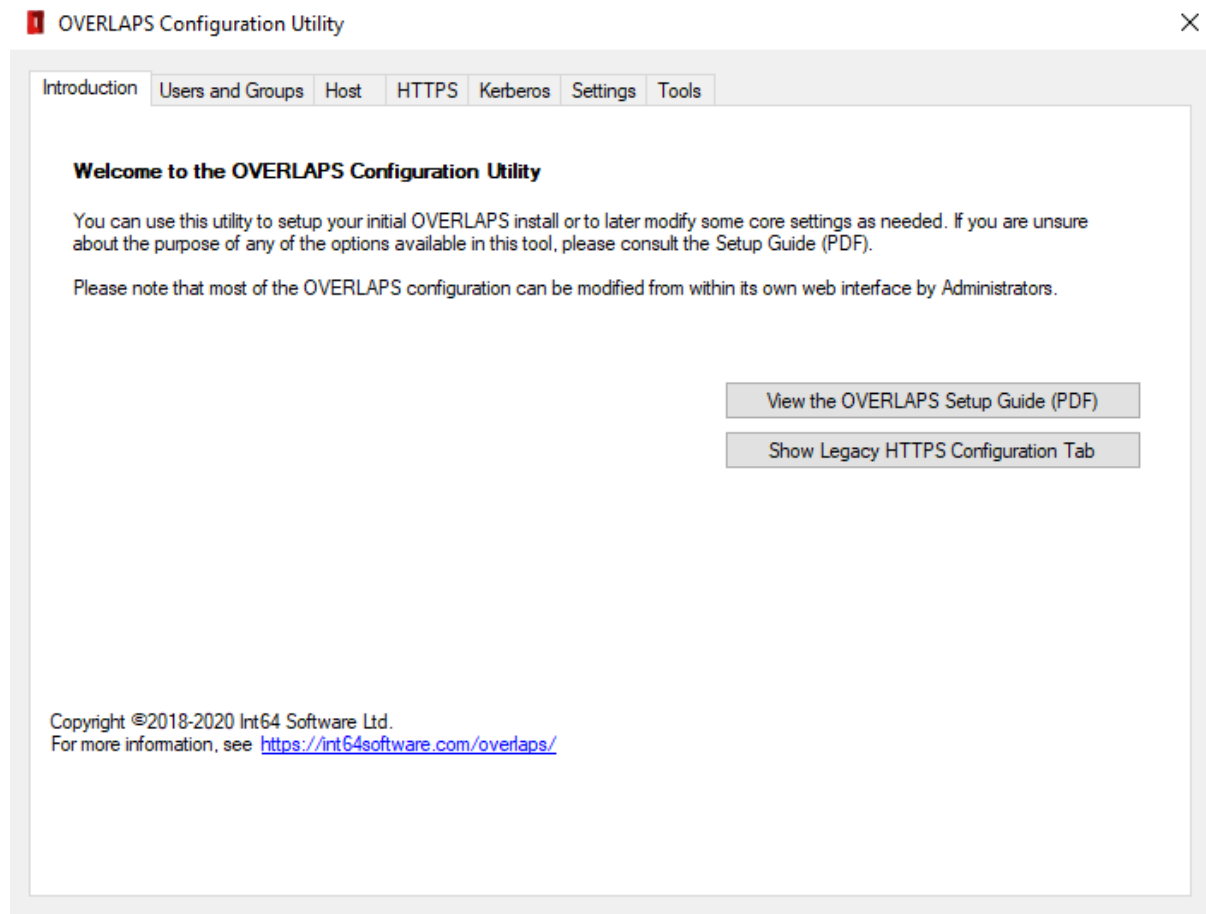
OVERLAPS Configuration Utility

×

Introduction | Users and Groups | Host | HTTPS | Kerberos | Settings | Tools

**Welcome to the OVERLAPS Configuration Utility**

You can use this utility to setup your initial OVERLAPS install or to later modify some core settings as needed. If you are unsure about the purpose of any of the options available in this tool, please consult the Setup Guide (PDF).

Please note that most of the OVERLAPS configuration can be modified from within its own web interface by Administrators.

View the OVERLAPS Setup Guide (PDF)

Show Legacy HTTPS Configuration Tab

Copyright ©2018-2020 Int64 Software Ltd.
For more information, see https://int64software.com/overlaps/